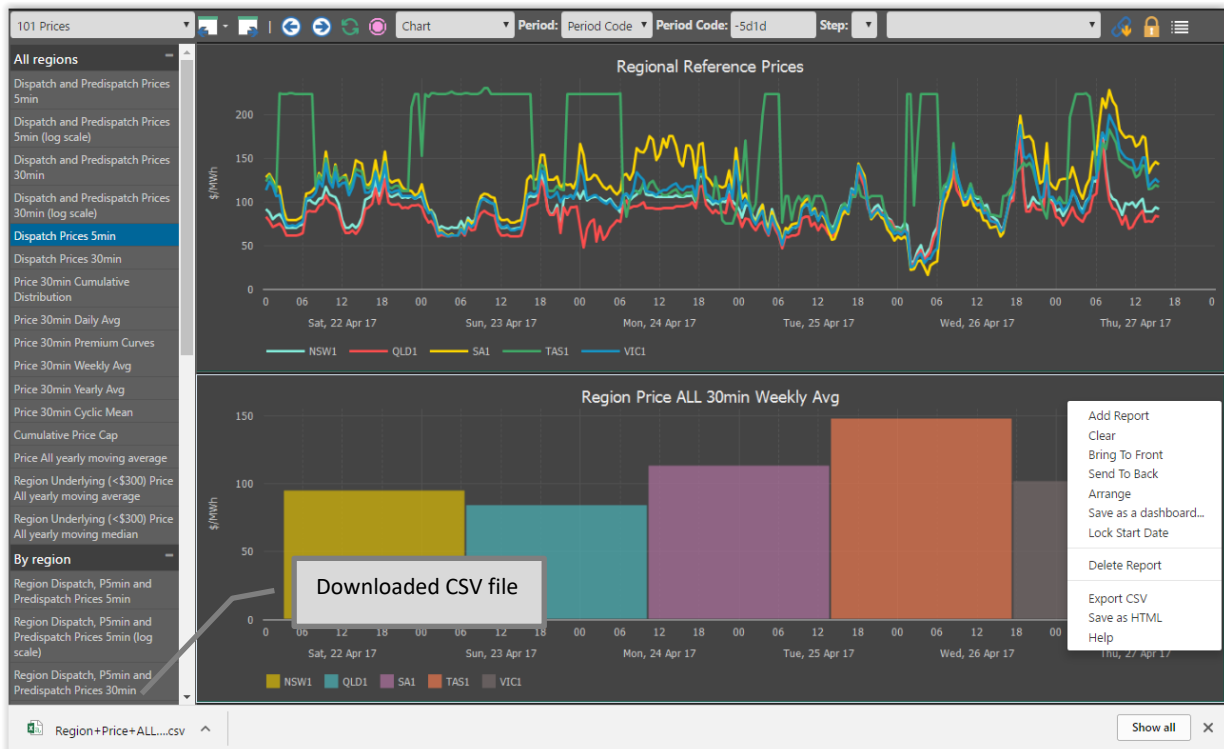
101 Prices
Chart
Period: Period Code
Period Code: -5d1d
Step:

All regions
Dispatch and Predispatch Prices 5min
Dispatch and Predispatch Prices 5min (log scale)
Dispatch and Predispatch Prices 30min
Dispatch and Predispatch Prices 30min (log scale)
Dispatch Prices 5min
Dispatch Prices 30min
Price 30min Cumulative Distribution
Price 30min Daily Avg
Price 30min Premium Curves
Price 30min Weekly Avg
Price 30min Yearly Avg
Price 30min Cyclic Mean
Cumulative Price Cap
Price All yearly moving average
Region Underlying (<$300) Price All yearly moving average
Region Underlying (<$300) Price All yearly moving median
By region
Region Dispatch, P5min and Predispatch Prices 5min
Region Dispatch, P5min and Predispatch Prices 5min (log scale)
Region Dispatch, P5min and Predispatch Prices 30min

Regional Reference Prices
$/MWh
200
150
100
50
0
0 06 12 18 00 06 12 18 00 06 12 18 00 06 12 18 00 06 12 18 00 06 12 18 0
Sat, 22 Apr 17
Sun, 23 Apr 17
Mon, 24 Apr 17
Tue, 25 Apr 17
Wed, 26 Apr 17
Thu, 27 Apr 17
NSW1 QLD1 SA1 TAS1 VIC1

Region Price ALL 30min Weekly Avg
$/MWh
150
100
50
0
0 06 12 18 00 06 12 18 00 06 12 18 00 06 12 18 00 06 12 18
Sat, 22 Apr 17
Sun, 23 Apr 17
Mon, 24 Apr 17
Tue, 25 Apr 17
Wed, 26 Apr 17
Thu, 27 Apr 17
NSW1 QLD1 SA1 TAS1 VIC1

Add Report
Clear
Bring To Front
Send To Back
Arrange
Save as a dashboard...
Lock Start Date
Delete Report
Export CSV
Save as HTML
Help

Downloaded CSV file

Region+Price+ALL....csv
Show all